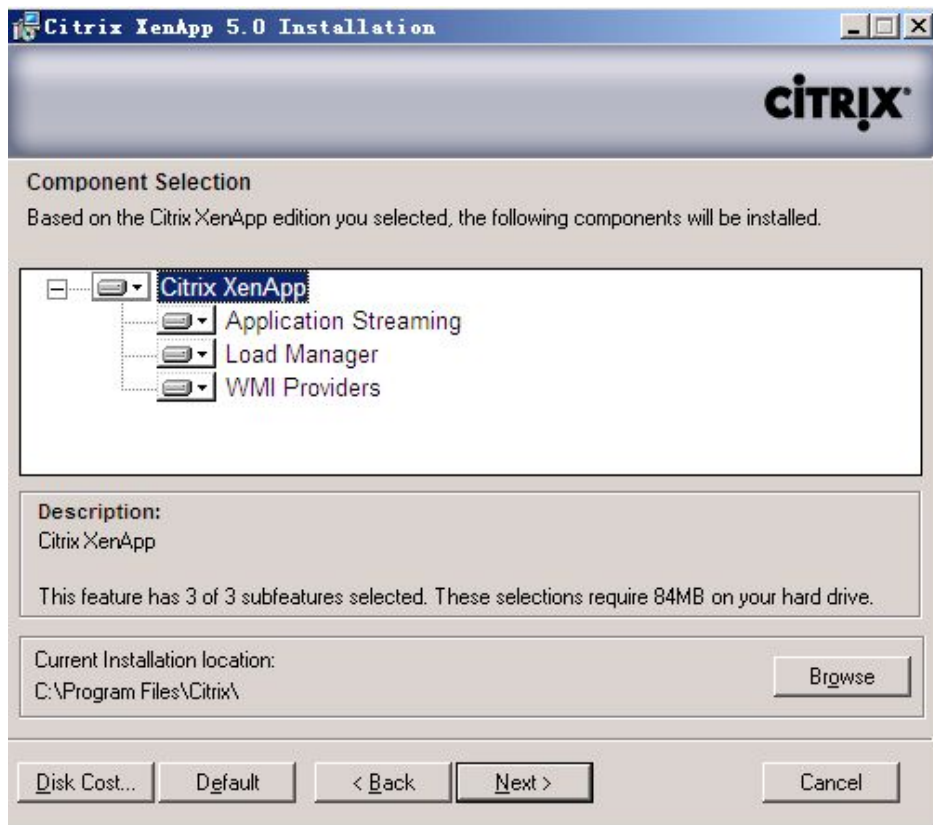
Citrix XenApp 5.0 Installation

CiTRIX

Component Selection

Based on the Citrix XenApp edition you selected, the following components will be installed.

Citrix XenApp
Application Streaming
Load Manager
WMI Providers

Description:
Citrix XenApp

This feature has 3 of 3 subfeatures selected. These selections require 84MB on your hard drive.

Current Installation location:
C:\Program Files\Citrix\

Browse

Disk Cost...
Default
< Back
Next >
Cancel